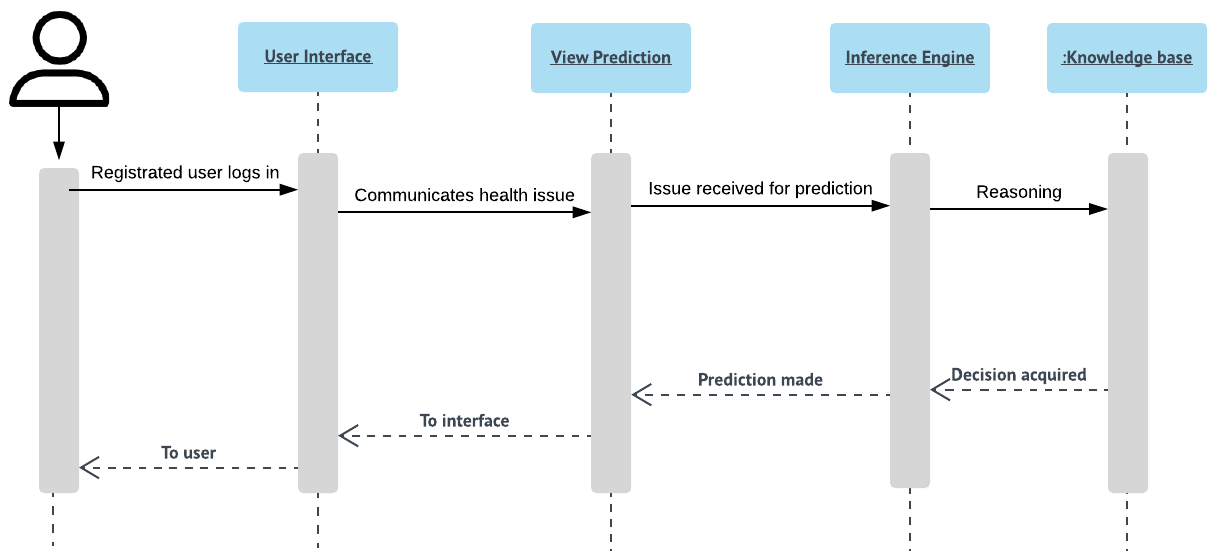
User Interface

View Prediction

Inference Engine

:Knowledge base

Registrated user logs in

Communicates health issue

Issue received for prediction

Reasoning

Decision acquired

Prediction made

To interface

To user